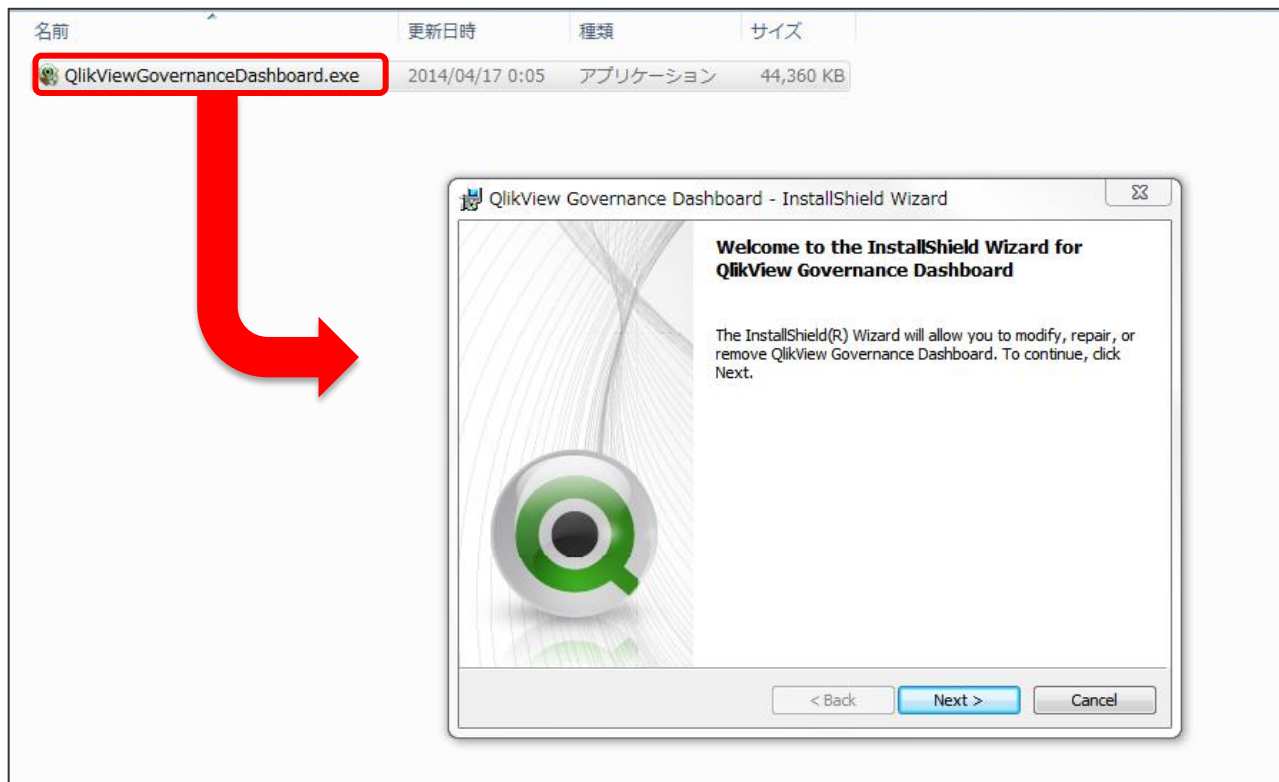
| 名前 | 更新日時 | 種類 | サイズ |
|---|---|---|---|
| QlikViewGovernanceDashboard.exe | 2014/04/17 0:05 | アプリケーション | 44,360 KB |

QlikView Governance Dashboard - InstallShield Wizard

Welcome to the InstallShield Wizard for QlikView Governance Dashboard

The InstallShield(R) Wizard will allow you to modify, repair, or remove QlikView Governance Dashboard. To continue, click Next.

< Back
Next >
Cancel